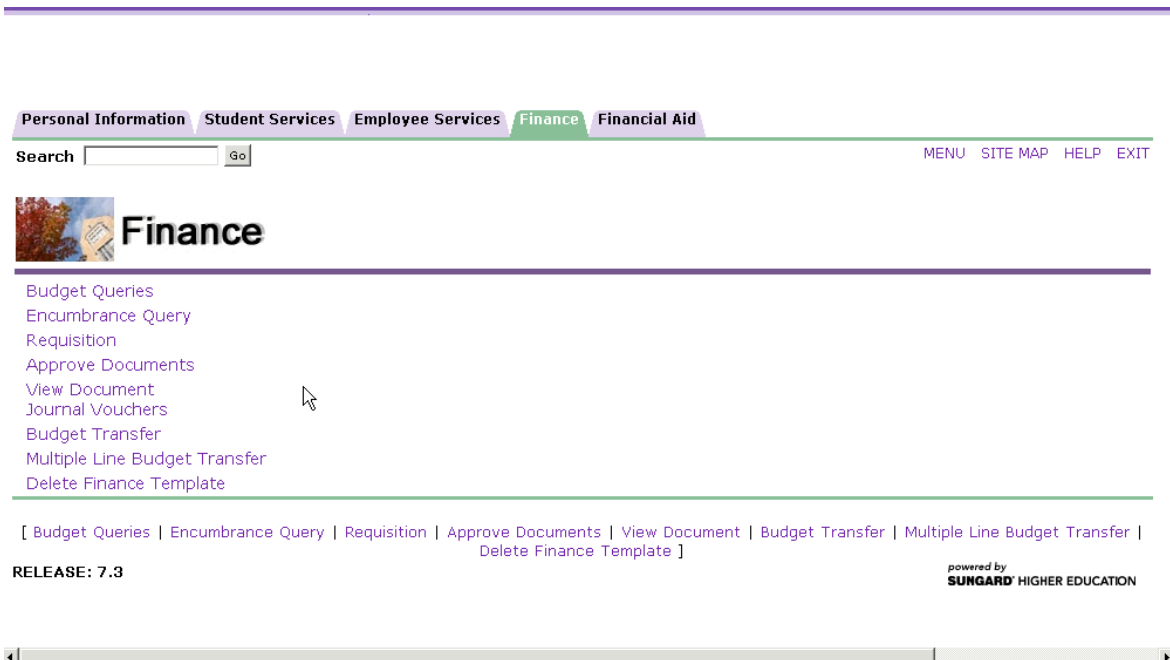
Personal Information | Student Services | Employee Services | Finance | Financial Aid

Search [ ] Go

MENU SITE MAP HELP EXIT

Finance

Budget Queries
Encumbrance Query
Requisition
Approve Documents
View Document
Journal Vouchers
Budget Transfer
Multiple Line Budget Transfer
Delete Finance Template

[ Budget Queries | Encumbrance Query | Requisition | Approve Documents | View Document | Budget Transfer | Multiple Line Budget Transfer | Delete Finance Template ]

RELEASE: 7.3

powered by
SUNGARD HIGHER EDUCATION